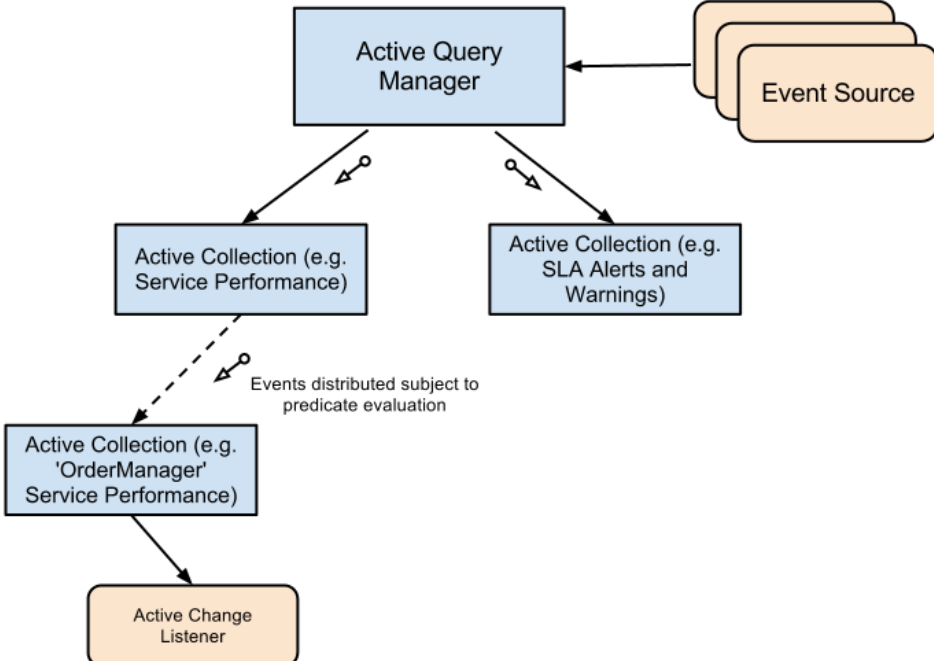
Active Query Manager

Event Source

Active Collection (e.g. Service Performance)

Active Collection (e.g. SLA Alerts and Warnings)

Events distributed subject to predicate evaluation

Active Collection (e.g. 'OrderManager' Service Performance)

Active Change Listener